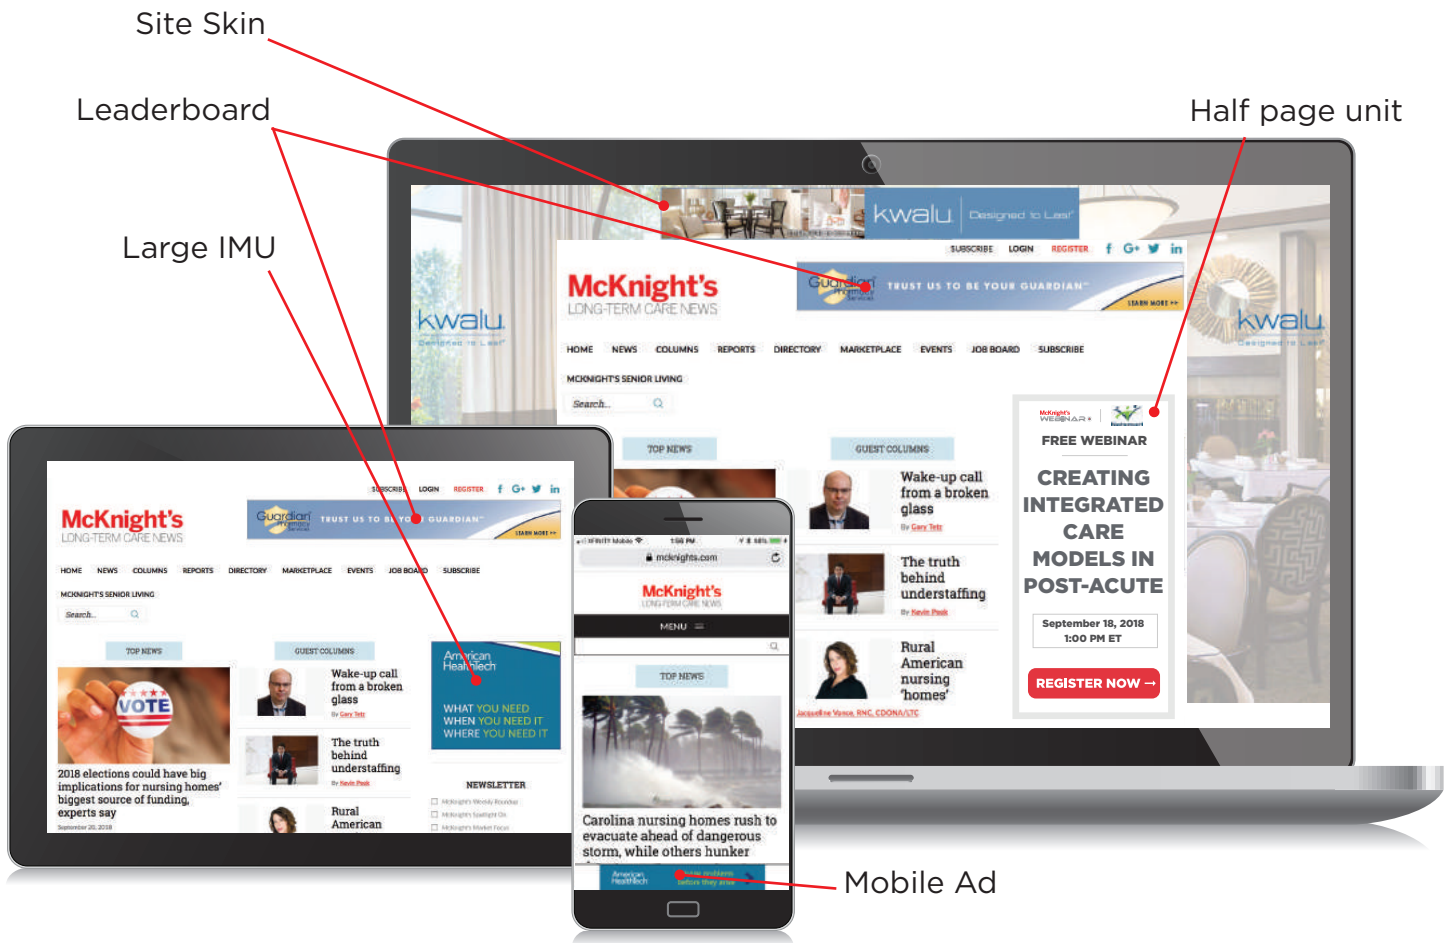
Site Skin

Leaderboard

Half page unit

Large IMU

kwalu Designed to Last

SUBSCRIBE LOGIN REGISTER

McKnight's LONG-TERM CARE NEWS

Guardian TRUST US TO BE YOUR GUARDIAN LEARN MORE >>

kwalu

kwalu

HOME NEWS COLUMNS REPORTS DIRECTORY MARKETPLACE EVENTS JOB BOARD SUBSCRIBE

MCKNIGHT'S SENIOR LIVING

Search...

TOP NEWS

GUEST COLUMNS

Wake-up call from a broken glass

By Gary Tetz

The truth behind understaffing

By Kevin Peek

Rural American nursing 'homes'

Jacqueline Vance, RNC, CDONA/LTC

McKnight's WEBINAR

FREE WEBINAR

CREATING INTEGRATED CARE MODELS IN POST-ACUTE

September 18, 2018 1:00 PM ET

REGISTER NOW →

SUBSCRIBE LOGIN REGISTER

McKnight's LONG-TERM CARE NEWS

Guardian TRUST US TO BE YOUR GUARDIAN LEARN MORE >>

HOME NEWS COLUMNS REPORTS DIRECTORY MARKETPLACE EVENTS JOB BOARD SUBSCRIBE

MCKNIGHT'S SENIOR LIVING

Search...

TOP NEWS

GUEST COLUMNS

VOTE

2018 elections could have big implications for nursing homes' biggest source of funding, experts say

September 20, 2018

Wake-up call from a broken glass

By Gary Tetz

The truth behind understaffing

By Kevin Peek

Rural American

American HealthTech

WHAT YOU NEED WHEN YOU NEED IT WHERE YOU NEED IT

NEWSLETTER

McKnight's Weekly Roundup

McKnight's Spotlight On

McKnight's Market Focus

XFINITY Mobile 1:56 PM

mcknights.com

McKnight's LONG-TERM CARE NEWS

MENU

TOP NEWS

Carolina nursing homes rush to evacuate ahead of dangerous storm, while others hunker

American HealthTech

Mobile Ad